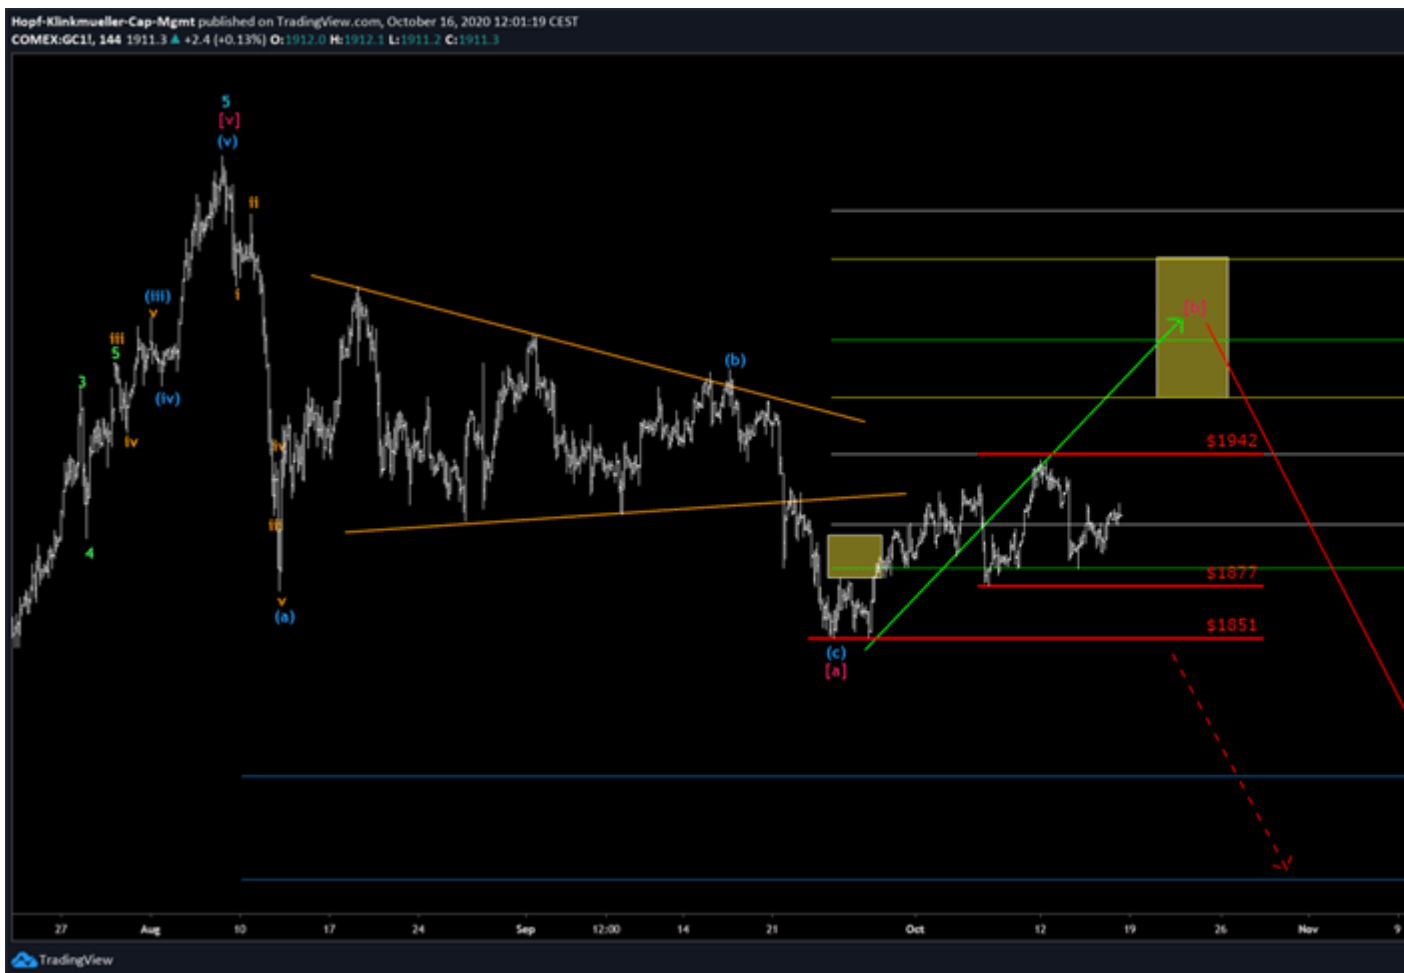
Hopf-Klinkmueller-Cap-Mgmt published on TradingView.com, October 16, 2020 12:01:19 CEST
COMEX:GC1!, 144 1911.3 ▲ +2.4 (+0.13%) O:1912.0 H:1912.1 L:1911.2 C:1911.3

5
[v]
(v)
ii
i
(iii)
v
iii
5
3
(iv)
iv
4
iv
iii
v
(a)
(b)
(c)
[a]
[b]
$1942
$1877
$1851

27
Aug
10
17
24
Sep
12:00
14
21
Oct
12
19
26
Nov
9

TradingView